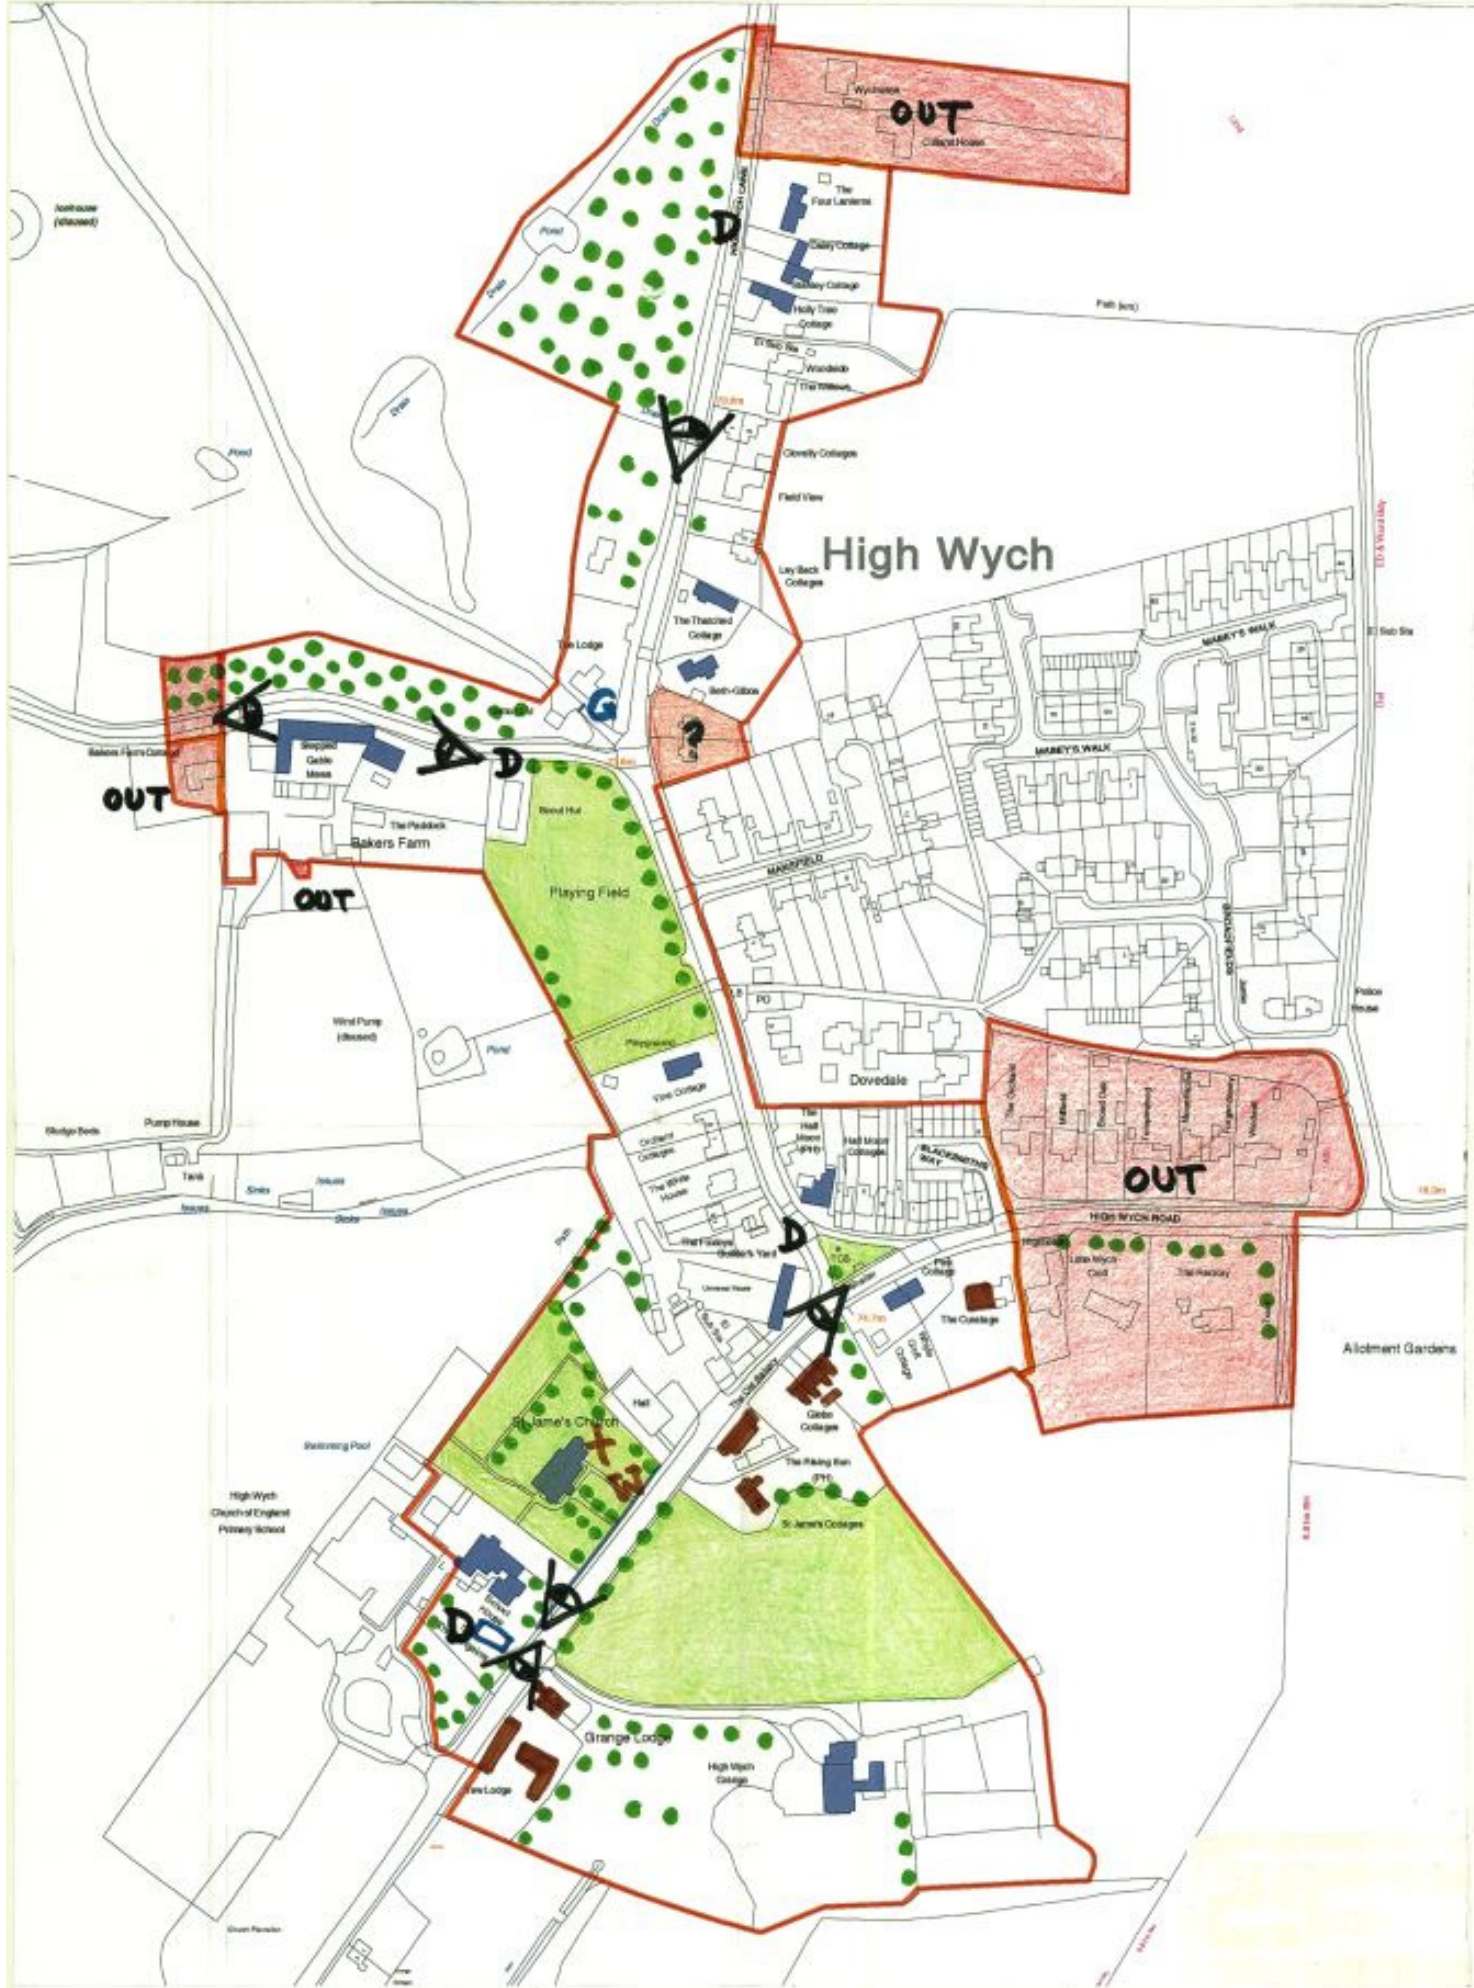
Wychstone
OUT
Collard House
The Four Lanterns
D
Pond
Drain
Daisy Cottage
Cottage
Holly Tree Cottage
Path (um)
El Sub Sta
Woodside
The Willows
Icehouse (disused)
Drain
Pond
Clovelly Cottages
Field View
High Wych
Ley Beck Cottages
The Thatched Cottage
The Lodge
MARNEY'S WALK
El Sub Sta
G
Beth-Gilboa
?
Bakers Farm Cottage
Steppes Gable Mews
D
MARNEY'S WALK
OUT
Scout Hut
The Paddock
Bakers Farm
MARKFIELD
Playing Field
OUT
PO
Police House
Wind Pump (disused)
Pond
Playground
Dovedale
Vine Cottage
Pump House
Sludge Beds
Orchard Cottages
The White House
Hall Manor (PH)
Hall Manor Cottages
BLACKSMITHS WAY
OUT
Tank
HIGH WYCH ROAD
Path
D
Pest Cottage
Little Wych Croft
The Hackey
The Cussiage
Allotment Gardens
Hall
St James's Church
Swimming Pool
Glebe Cottages
The Rising Sun (PH)
High Wych Church of England Primary School
St James's Cottages
D
Grange Lodge
High Wych Grange
Yew Lodge